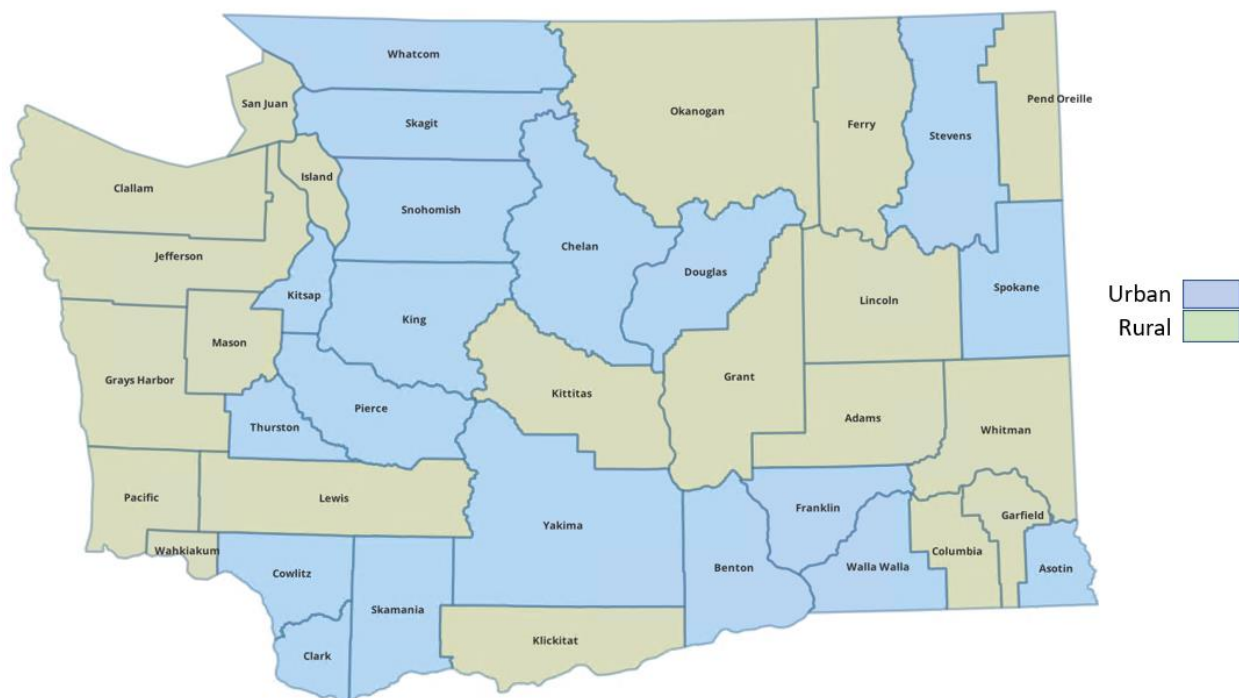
Whatcom
San Juan
Okanogan
Ferry
Stevens
Pend Oreille
Skagit
Clallam
Island
Snohomish
Chelan
Jefferson
Douglas
Kitsap
Lincoln
Spokane
King
Mason
Grays Harbor
Grant
Kittitas
Pierce
Thurston
Adams
Whitman
Pacific
Lewis
Yakima
Franklin
Garfield
Wahkiakum
Columbia
Cowlitz
Benton
Walla Walla
Asotin
Skamania
Klickitat
Clark

Urban
Rural